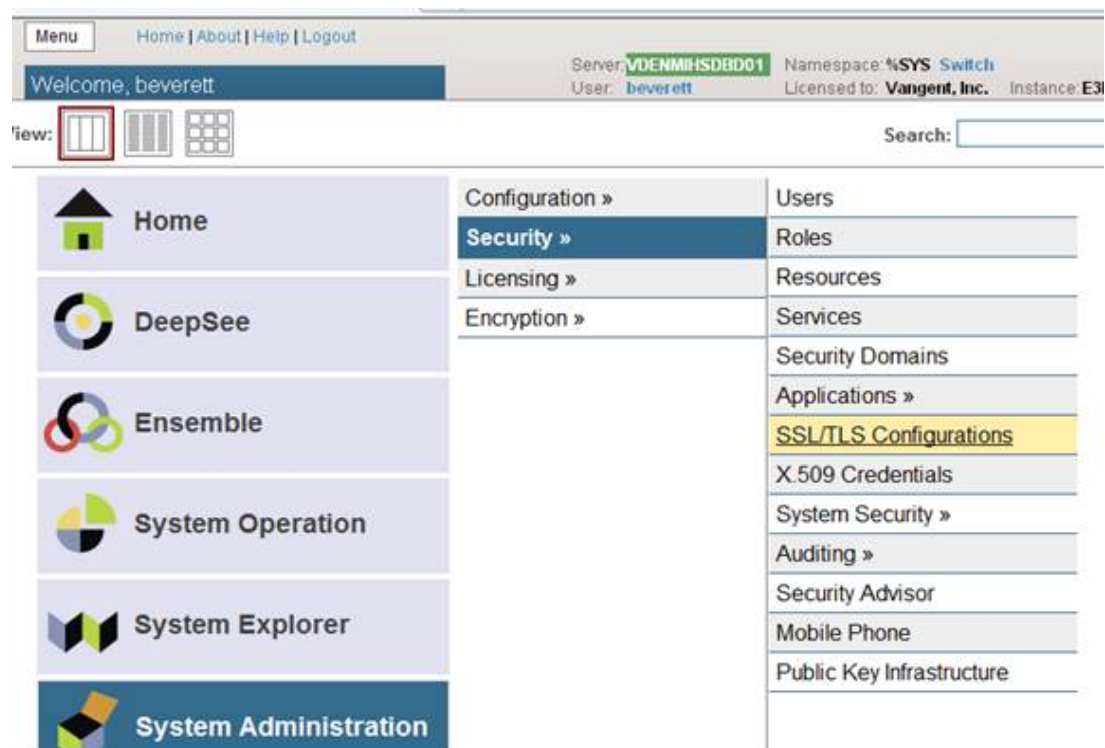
Menu
Home | About | Help | Logout
Welcome, beverett
Server: VDENMIHSDBD01
User: beverett
Namespace: %SYS Switch
Licensed to: Vangent, Inc.
Instance: E3

View:
Search:

Home
DeepSee
Ensemble
System Operation
System Explorer
System Administration

Configuration »
Security »
Licensing »
Encryption »

Users
Roles
Resources
Services
Security Domains
Applications »
SSL/TLS Configurations
X.509 Credentials
System Security »
Auditing »
Security Advisor
Mobile Phone
Public Key Infrastructure